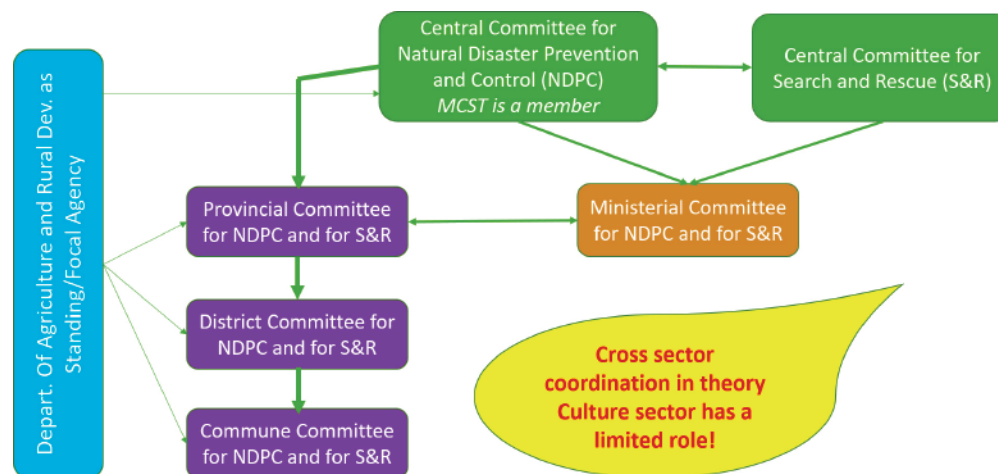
Depart. Of Agriculture and Rural Dev. as Standing/Focal Agency

Central Committee for Natural Disaster Prevention and Control (NDPC)
MCST is a member

Central Committee for Search and Rescue (S&R)

Provincial Committee for NDPC and for S&R

Ministerial Committee for NDPC and for S&R

District Committee for NDPC and for S&R

Commune Committee for NDPC and for S&R

Cross sector coordination in theory
Culture sector has a limited role!